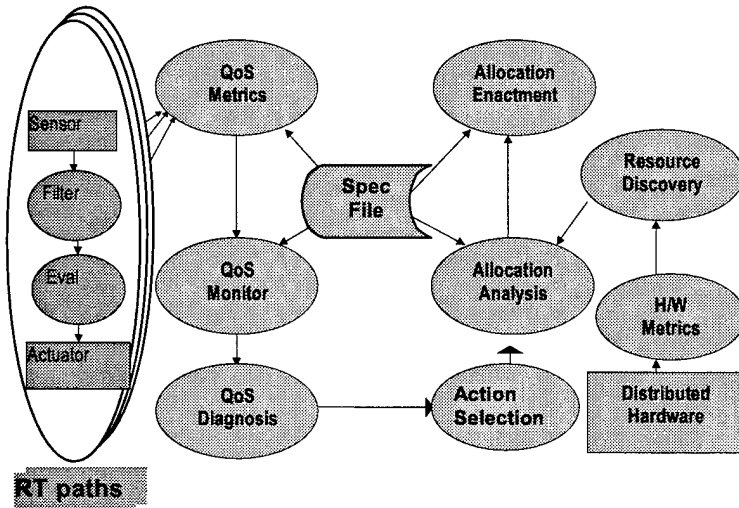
Sensor

Filter

Eval

Actuator

RT paths

QoS Metrics

QoS Monitor

QoS Diagnosis

Spec File

Allocation Enactment

Allocation Analysis

Action Selection

Resource Discovery

H/W Metrics

Distributed Hardware